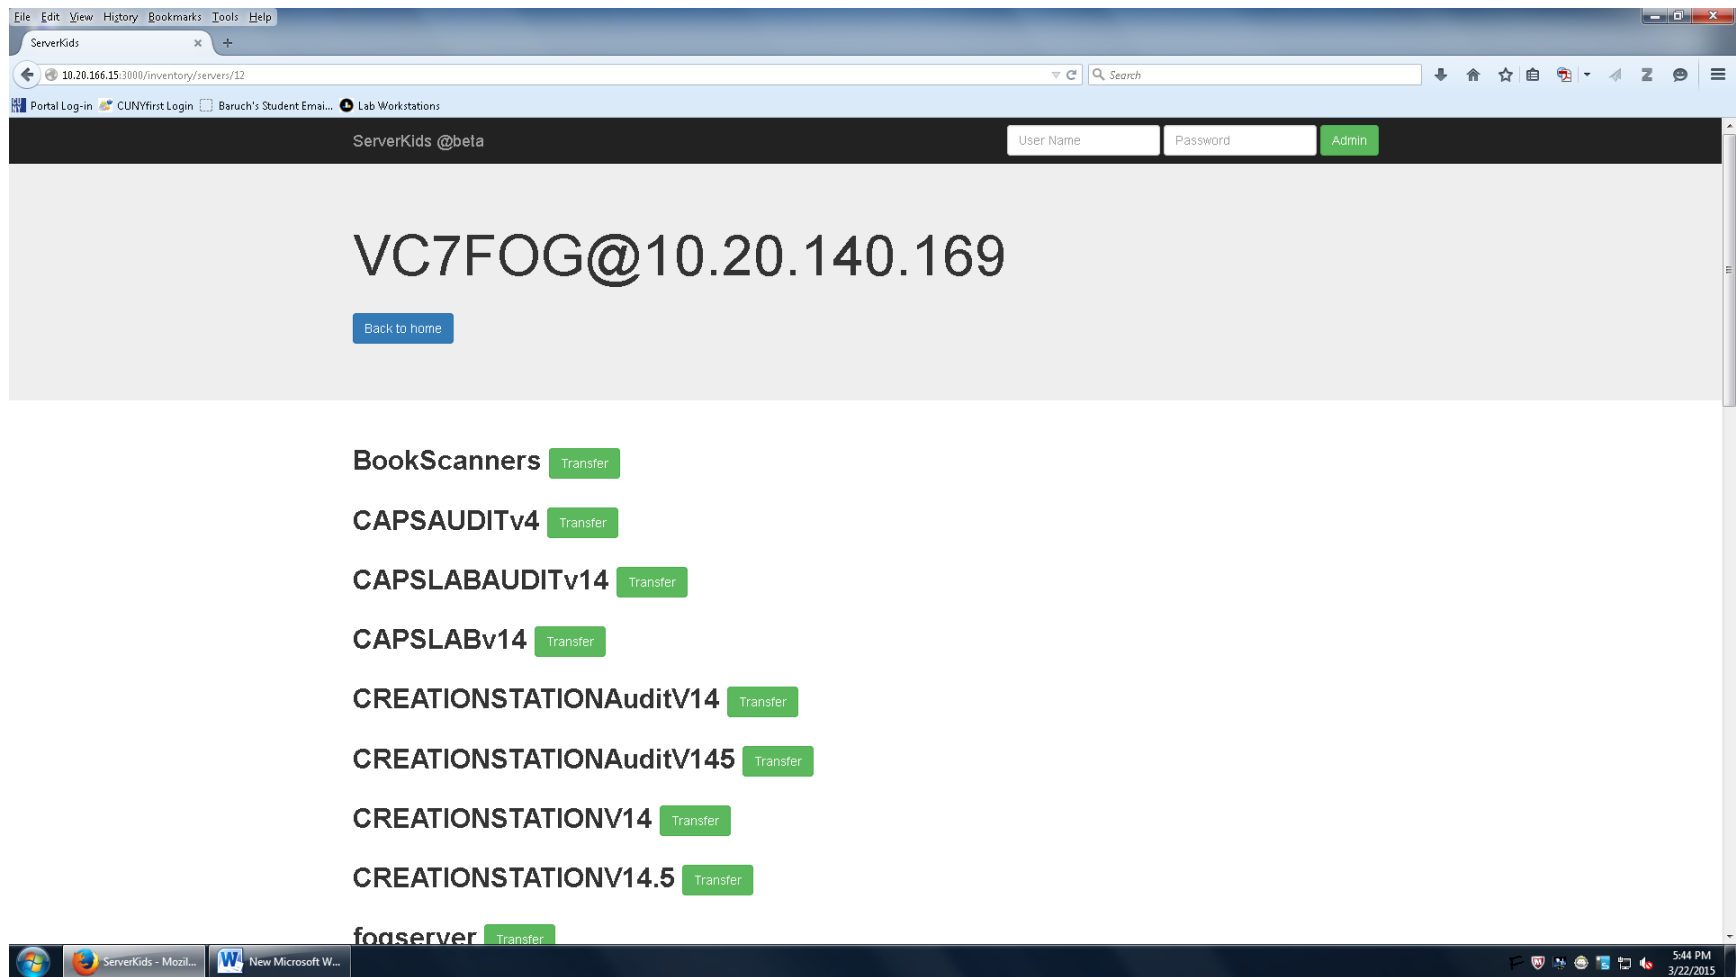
File Edit View History Bookmarks Tools Help

ServerKids

10.20.166.15:3000/inventory/servers/12

Search

Portal Log-in CUNYfirst Login Baruch's Student Emai... Lab Workstations

ServerKids @beta

User Name

Password

Admin

VC7FOG@10.20.140.169

Back to home

BookScanners Transfer

CAPSAUDITv4 Transfer

CAPSLABAUDITv14 Transfer

CAPSLABv14 Transfer

CREATIONSTATIONAuditV14 Transfer

CREATIONSTATIONAuditV145 Transfer

CREATIONSTATIONV14 Transfer

CREATIONSTATIONV14.5 Transfer

fogserver Transfer

ServerKids - Mozil...

New Microsoft W...

5:44 PM
3/22/2015